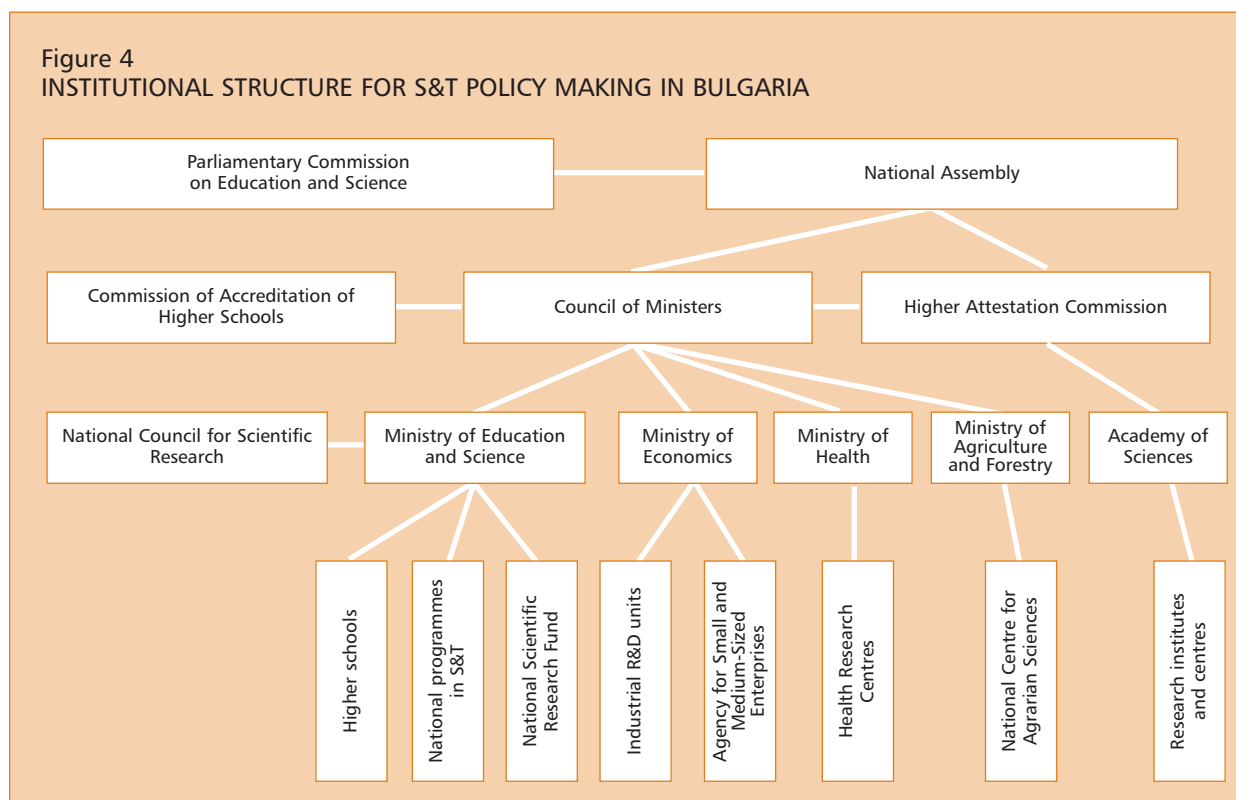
Figure 4
INSTITUTIONAL STRUCTURE FOR S&T POLICY MAKING IN BULGARIA

Parliamentary Commission on Education and Science

National Assembly

Commission of Accreditation of Higher Schools

Council of Ministers

Higher Attestation Commission

National Council for Scientific Research

Ministry of Education and Science

Ministry of Economics

Ministry of Health

Ministry of Agriculture and Forestry

Academy of Sciences

Higher schools

National programmes in S&T

National Scientific Research Fund

Industrial R&D units

Agency for Small and Medium-Sized Enterprises

Health Research Centres

National Centre for Agrarian Sciences

Research institutes and centres